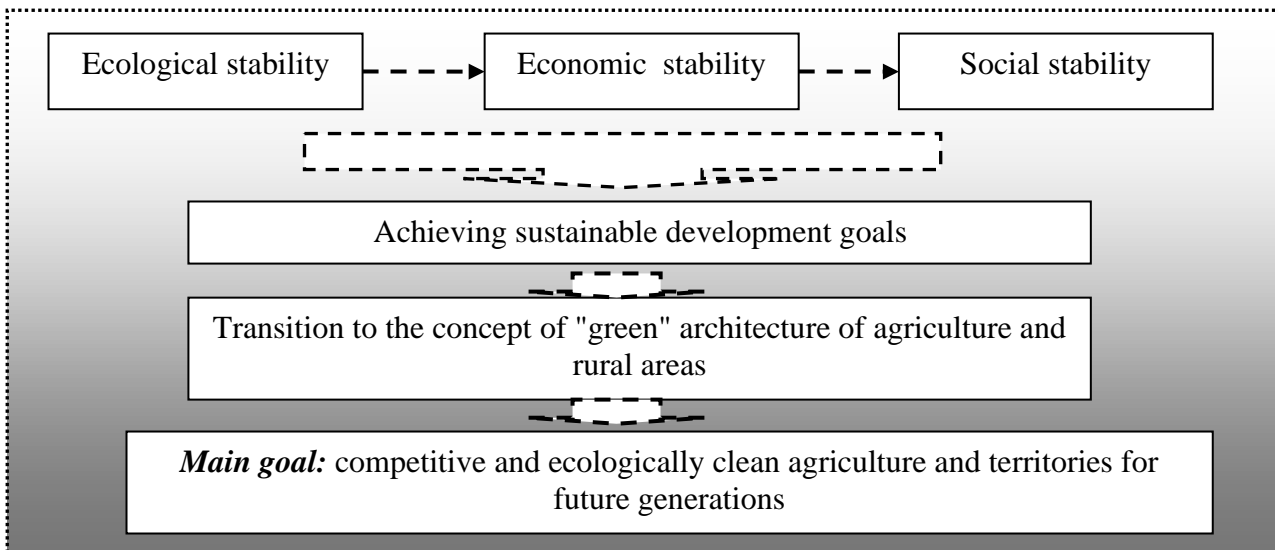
Ecological stability

Economic stability

Social stability

Achieving sustainable development goals

Transition to the concept of "green" architecture of agriculture and rural areas

***Main goal:*** competitive and ecologically clean agriculture and territories for future generations